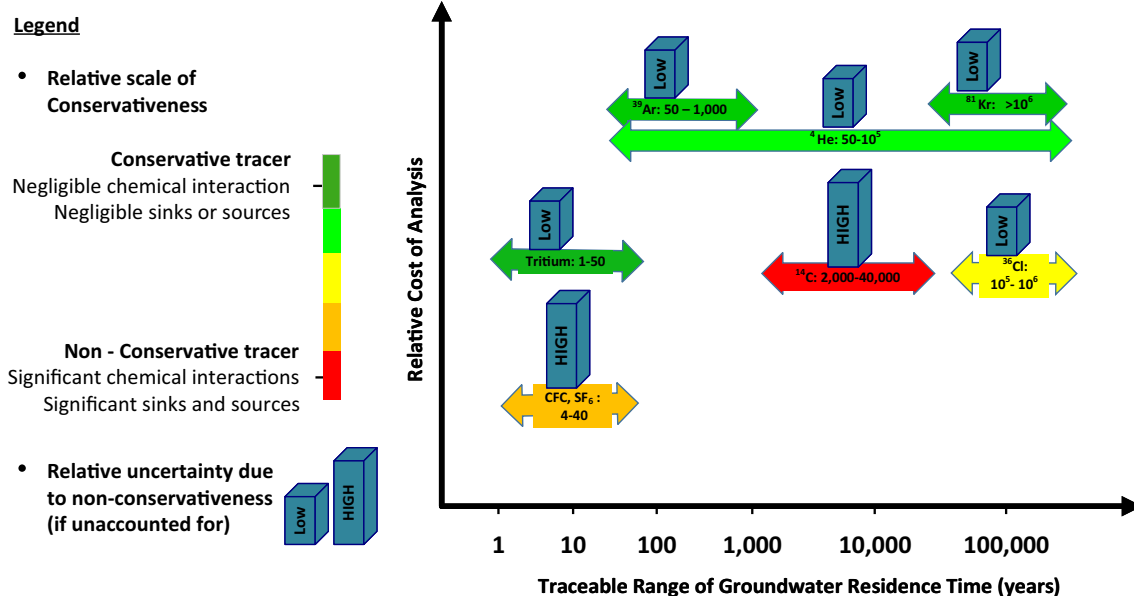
Legend

• Relative scale of Conservativeness

Conservative tracer
Negligible chemical interaction
Negligible sinks or sources

Non - Conservative tracer
Significant chemical interactions
Significant sinks and sources

• Relative uncertainty due to non-conservativeness (if unaccounted for)

Low
HIGH

Relative Cost of Analysis

Low
$^{39}$Ar: 50 – 1,000

Low
$^{4}$He: 50-10$^{5}$

Low
$^{81}$Kr: >10$^{6}$

Low
Tritium: 1-50

HIGH
$^{14}$C: 2,000-40,000

Low
$^{36}$Cl: 10$^{5}$- 10$^{6}$

HIGH
CFC, SF$_6$ : 4-40

1
10
100
1,000
10,000
100,000

Traceable Range of Groundwater Residence Time (years)